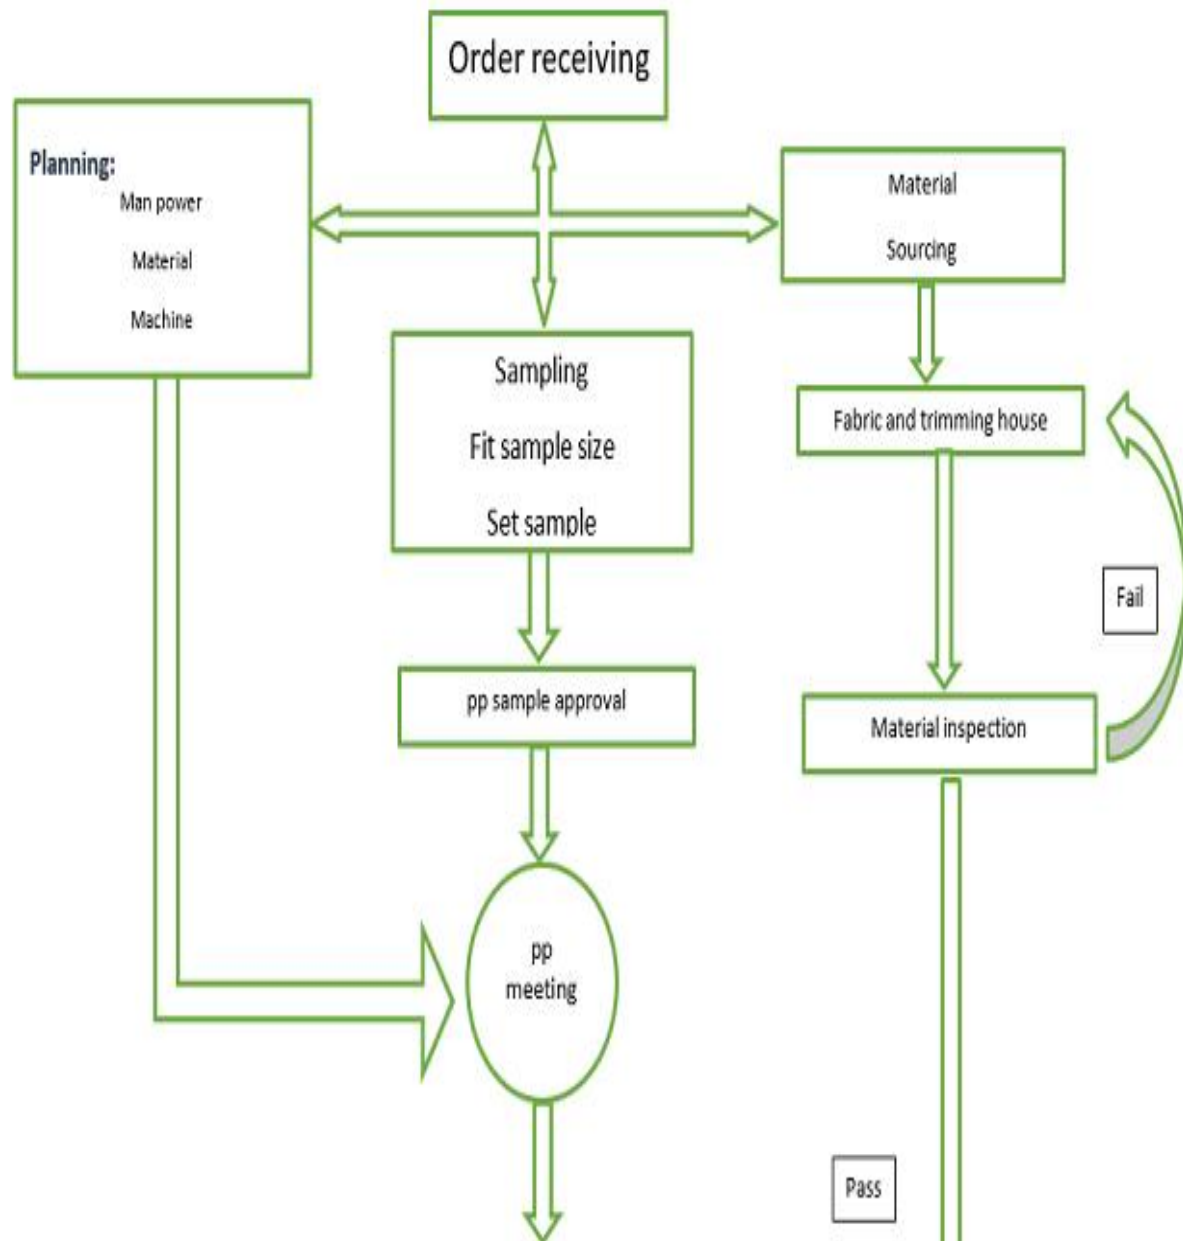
Order receiving

Planning:
Man power
Material
Machine

Material
Sourcing

Sampling
Fit sample size
Set sample

Fabric and trimming house

Fail

pp sample approval

Material inspection

pp
meeting

Pass